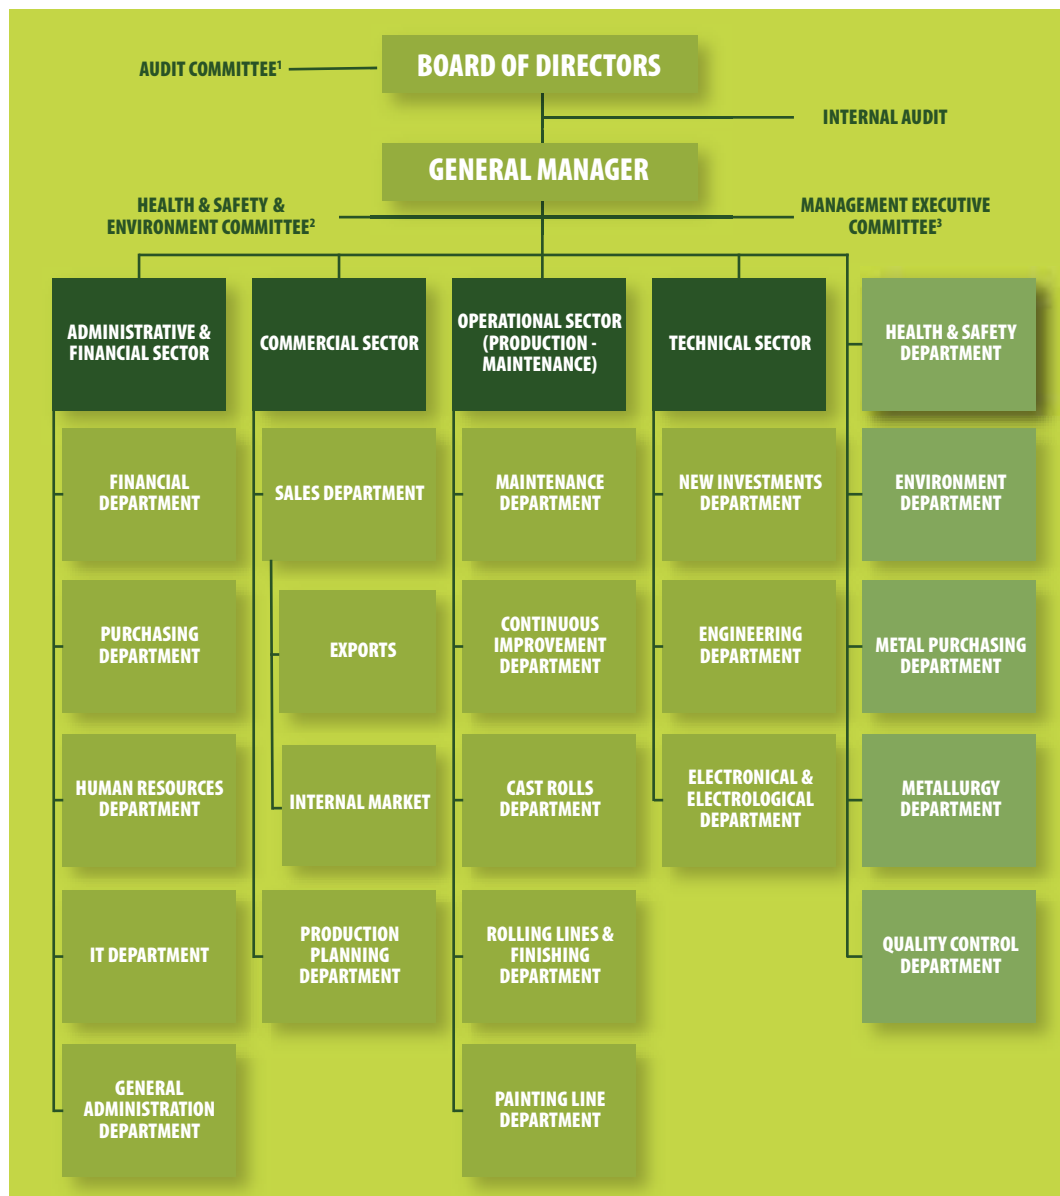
AUDIT COMMITTEE$^1$

BOARD OF DIRECTORS

INTERNAL AUDIT

GENERAL MANAGER

HEALTH & SAFETY & ENVIRONMENT COMMITTEE$^2$

MANAGEMENT EXECUTIVE COMMITTEE$^3$

ADMINISTRATIVE & FINANCIAL SECTOR

FINANCIAL DEPARTMENT

PURCHASING DEPARTMENT

HUMAN RESOURCES DEPARTMENT

IT DEPARTMENT

GENERAL ADMINISTRATION DEPARTMENT

COMMERCIAL SECTOR

SALES DEPARTMENT

EXPORTS

INTERNAL MARKET

PRODUCTION PLANNING DEPARTMENT

OPERATIONAL SECTOR (PRODUCTION - MAINTENANCE)

MAINTENANCE DEPARTMENT

CONTINUOUS IMPROVEMENT DEPARTMENT

CAST ROLLS DEPARTMENT

ROLLING LINES & FINISHING DEPARTMENT

PAINTING LINE DEPARTMENT

TECHNICAL SECTOR

NEW INVESTMENTS DEPARTMENT

ENGINEERING DEPARTMENT

ELECTRONICAL & ELECTROLOGICAL DEPARTMENT

HEALTH & SAFETY DEPARTMENT

ENVIRONMENT DEPARTMENT

METAL PURCHASING DEPARTMENT

METALLURGY DEPARTMENT

QUALITY CONTROL DEPARTMENT